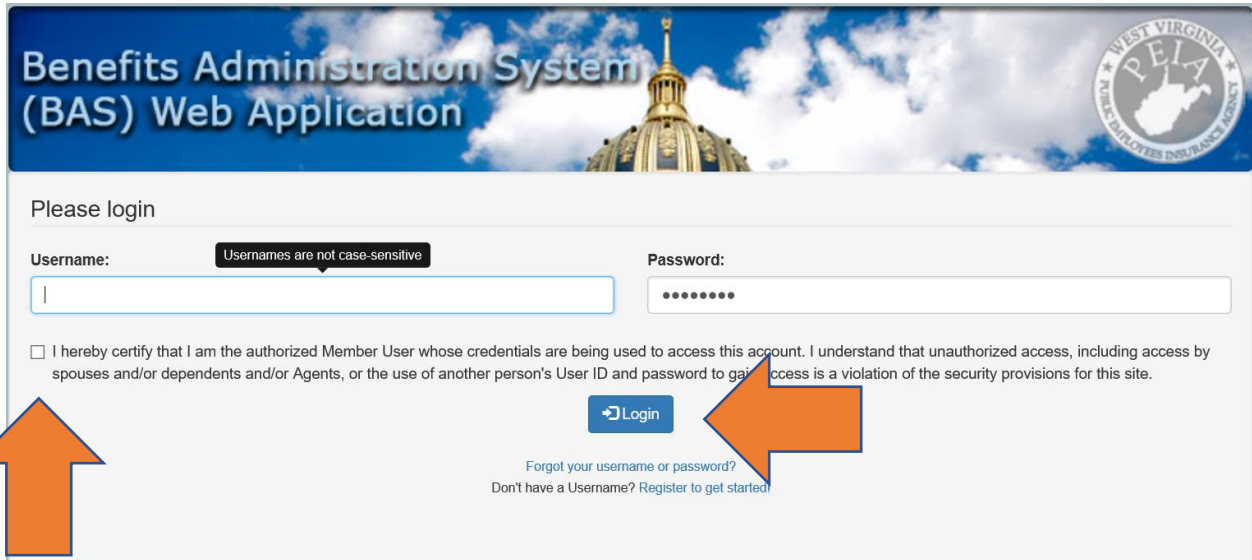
Benefits Administration System (BAS) Web Application

WEST VIRGINIA PEIA PUBLIC EMPLOYEES INSURANCE AGENCY

Please login

Username:

Usernames are not case-sensitive

Password:

••••••••

I hereby certify that I am the authorized Member User whose credentials are being used to access this acc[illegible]ount. I understand that unauthorized access, including access by spouses and/or dependents and/or Agents, or the use of another person's User ID and password to gai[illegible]ccess is a violation of the security provisions for this site.

Login

Forgot your username or password?

Don't have a Username? Register to get started!